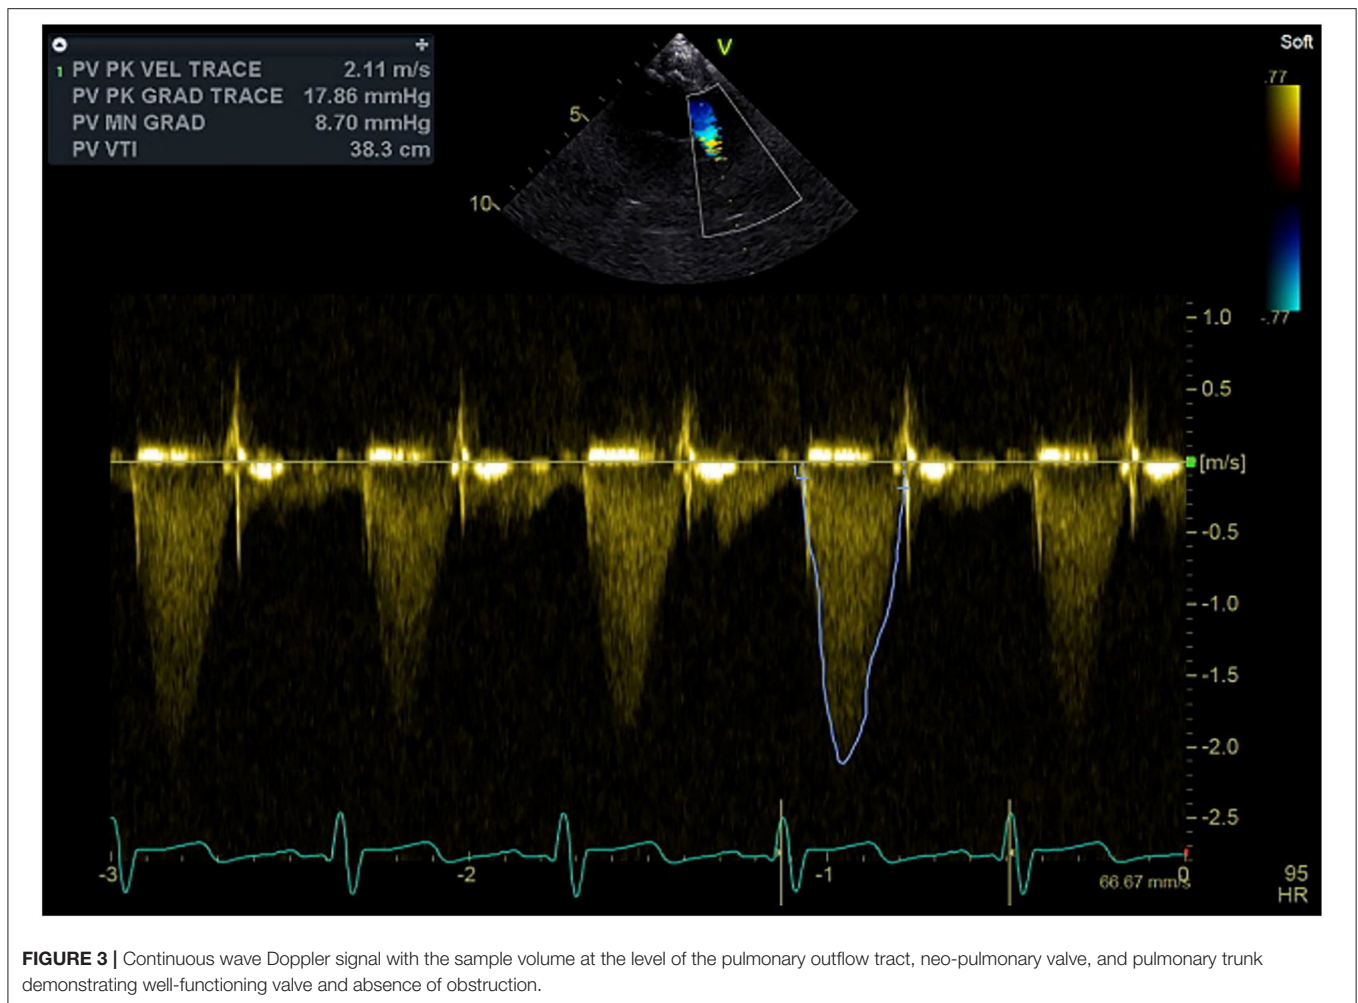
1 PV PK VEL TRACE 2.11 m/s
PV PK GRAD TRACE 17.86 mmHg
PV MN GRAD 8.70 mmHg
PV VTI 38.3 cm

V
5
10

Soft
.77
-.77

1.0
0.5
[m/s]
-0.5
-1.0
-1.5
-2.0
-2.5

-3
-2
-1
0
66.67 mm/s
95
HR

FIGURE 3 | Continuous wave Doppler signal with the sample volume at the level of the pulmonary outflow tract, neo-pulmonary valve, and pulmonary trunk demonstrating well-functioning valve and absence of obstruction.